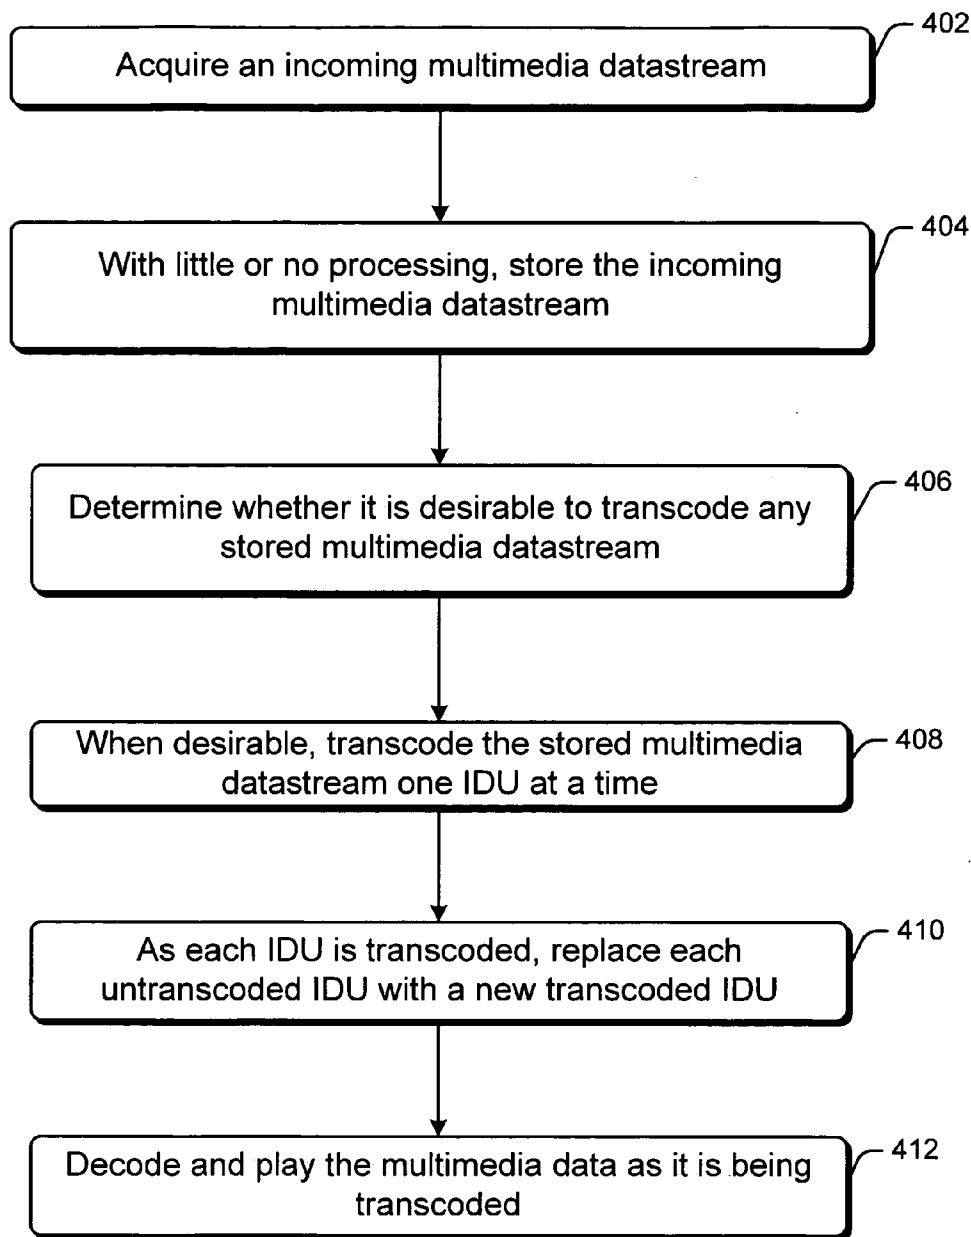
Acquire an incoming multimedia datastream

402

With little or no processing, store the incoming multimedia datastream

404

Determine whether it is desirable to transcode any stored multimedia datastream

406

When desirable, transcode the stored multimedia datastream one IDU at a time

408

As each IDU is transcoded, replace each untranscoded IDU with a new transcoded IDU

410

Decode and play the multimedia data as it is being transcoded

412